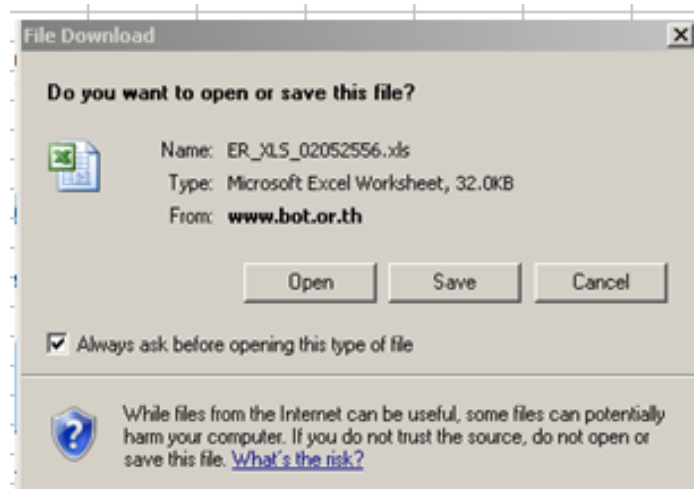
File Download

Do you want to open or save this file?

Name: ER_XLS_02052556.xls
Type: Microsoft Excel Worksheet, 32.0KB
From: www.bot.or.th

Open Save Cancel

Always ask before opening this type of file

While files from the Internet can be useful, some files can potentially harm your computer. If you do not trust the source, do not open or save this file. What's the risk?